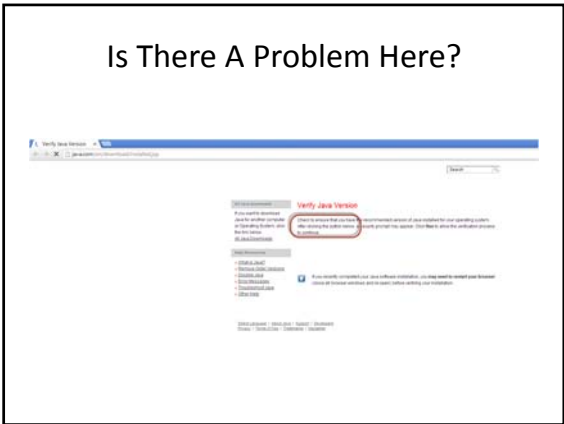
Is There A Problem Here?

Verify Java Version

java.com

Search

Verify Java Version

Check to ensure that you have the recommended version of Java installed for your operating system. After clicking the button below, a security prompt may appear. Click Run to allow the verification process to continue.

If you recently completed your Java software installation, you may need to restart your browser (close all browser windows and re-open) before verifying your installation.

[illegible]